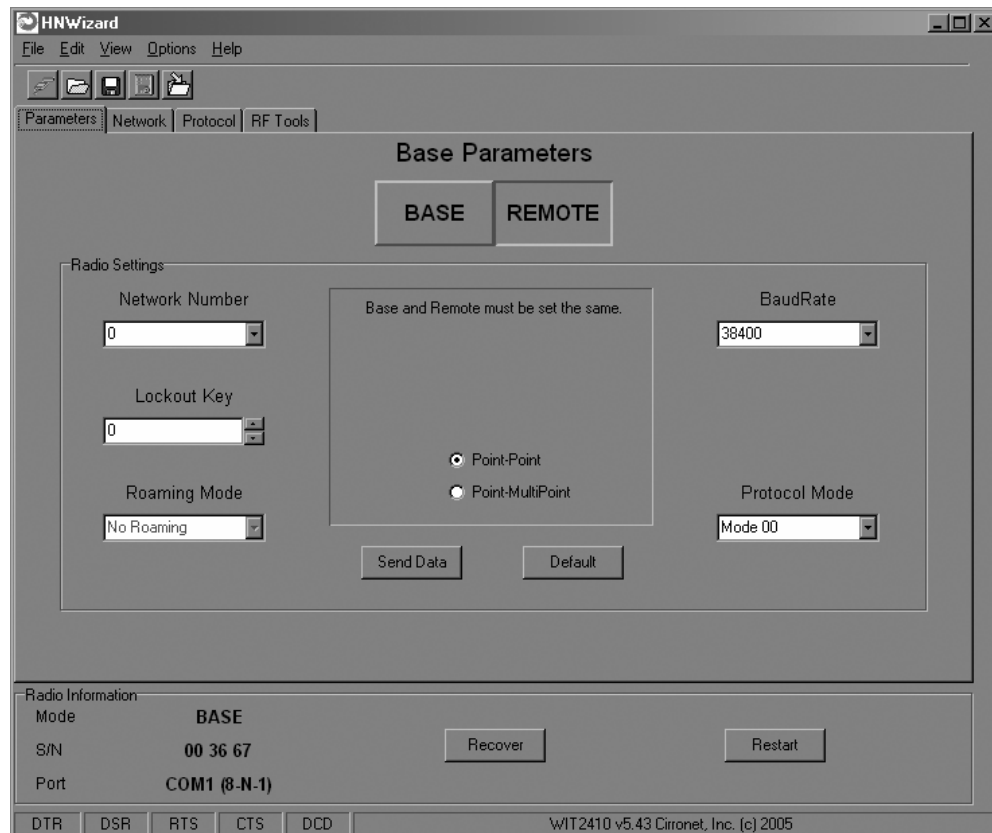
HNWizard

File Edit View Options Help

Parameters | Network | Protocol | RF Tools

Base Parameters

BASE REMOTE

Radio Settings

Network Number
0

Base and Remote must be set the same.

BaudRate
38400

Lockout Key
0

Point-Point
Point-MultiPoint

Roaming Mode
No Roaming

Protocol Mode
Mode 00

Send Data
Default

Radio Information
Mode BASE
S/N 00 36 67
Port COM1 (8-N-1)

Recover
Restart

DTR | DSR | RTS | CTS | DCD | WIT2410 v5.43 Cirronet, Inc. (c) 2005